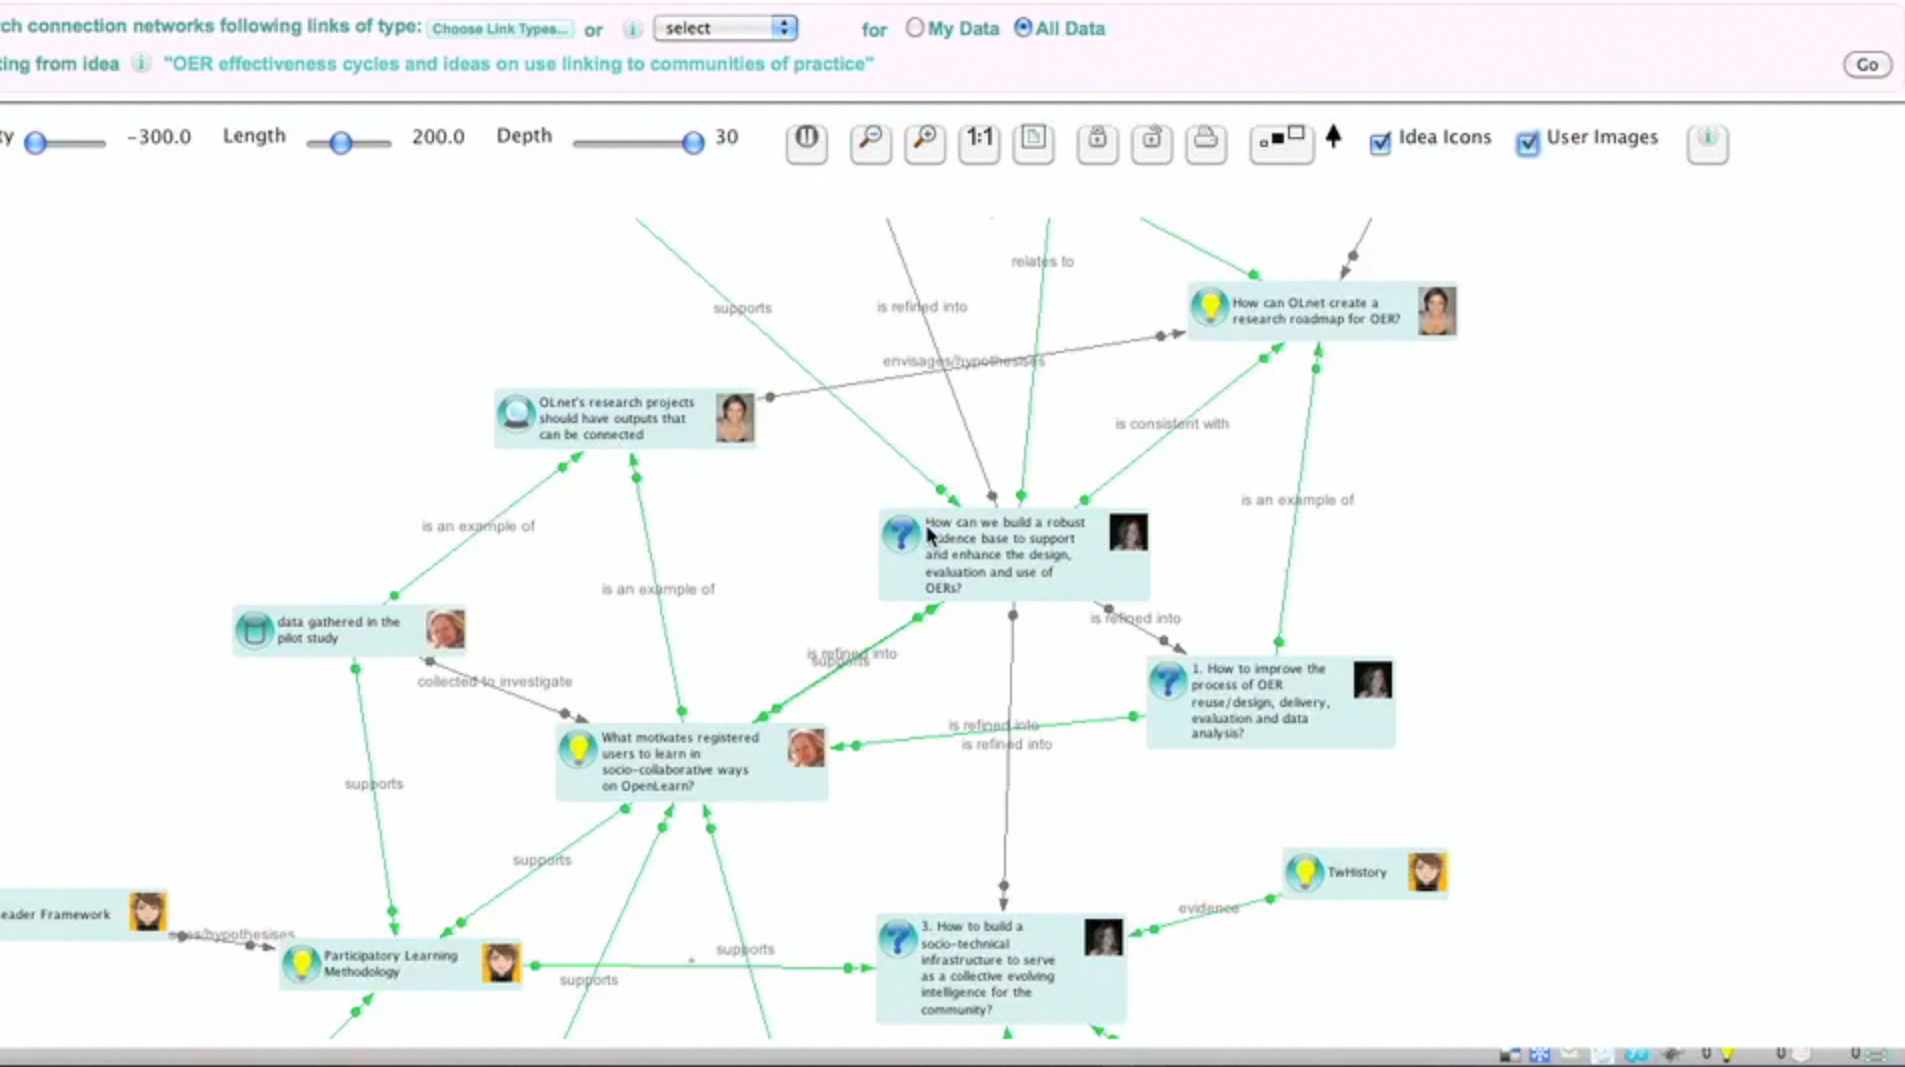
ch connection networks following links of type: Choose Link Types... or select for My Data All Data
ting from idea "OER effectiveness cycles and ideas on use linking to communities of practice"
Go

ty -300.0 Length 200.0 Depth 30 1:1 Idea Icons User Images

relates to
supports
is refined into
How can OLnet create a research roadmap for OER?
envisages/hypothesises
OLnet's research projects should have outputs that can be connected
is consistent with
is an example of
is an example of
How can we build a robust evidence base to support and enhance the design, evaluation and use of OERs?
is an example of
data gathered in the pilot study
is refined into
is refined into
supports
1. How to improve the process of OER reuse/design, delivery, evaluation and data analysis?
collected to investigate
is refined into
is refined into
What motivates registered users to learn in socio-collaborative ways on OpenLearn?
supports
supports
TwHistory
eader Framework
evidence
es/hypothesises
Participatory Learning Methodology
supports
supports
3. How to build a socio-technical infrastructure to serve as a collective evolving intelligence for the community?